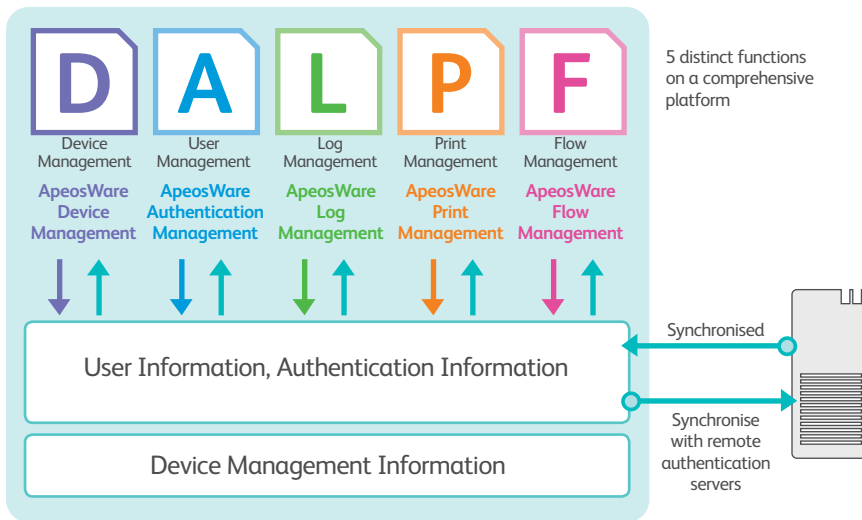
D

A

L

P

F

Device Management

ApeosWare Device Management

User Management

ApeosWare Authentication Management

Log Management

ApeosWare Log Management

Print Management

ApeosWare Print Management

Flow Management

ApeosWare Flow Management

5 distinct functions on a comprehensive platform

User Information, Authentication Information

Device Management Information

Synchronised

Synchronise with remote authentication servers